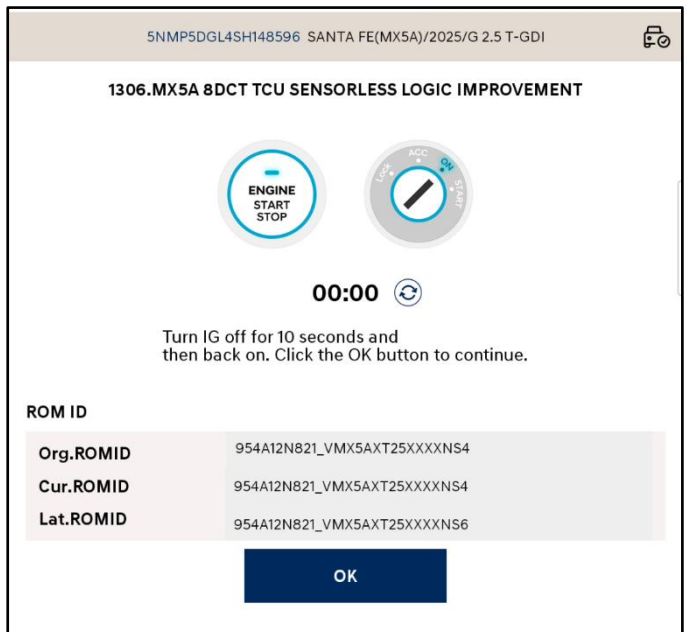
5NMP5DGL4SH148596 SANTA FE(MX5A)/2025/G 2.5 T-GDI

1306.MX5A 8DCT TCU SENSORLESS LOGIC IMPROVEMENT

ENGINE
START
STOP

LOCK ACC ON START

00:00

Turn IG off for 10 seconds and then back on. Click the OK button to continue.

ROM ID

| | |
|---|---|
| Org.ROMID | 954A12N821_VMX5AXT25XXXXNS4 |
| Cur.ROMID | 954A12N821_VMX5AXT25XXXXNS4 |
| Lat.ROMID | 954A12N821_VMX5AXT25XXXXNS6 |

OK